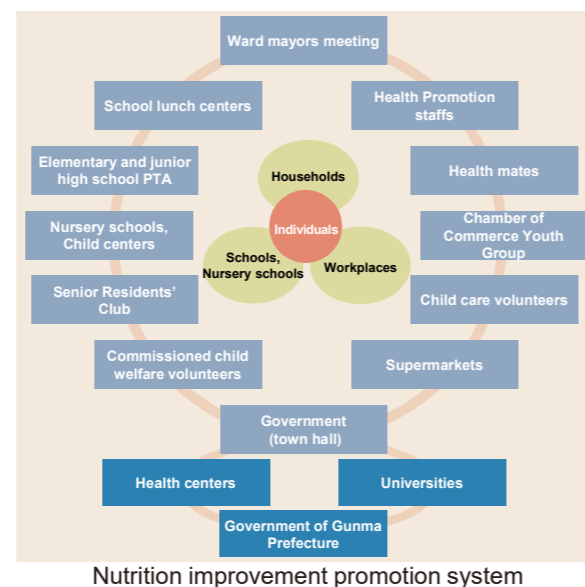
Ward mayors meeting

School lunch centers

Health Promotion staffs

Elementary and junior high school PTA

Health mates

Households

Individuals

Schools, Nursery schools

Workplaces

Nursery schools, Child centers

Chamber of Commerce Youth Group

Senior Residents' Club

Child care volunteers

Commissioned child welfare volunteers

Supermarkets

Government (town hall)

Health centers

Universities

Government of Gunma Prefecture

Nutrition improvement promotion system